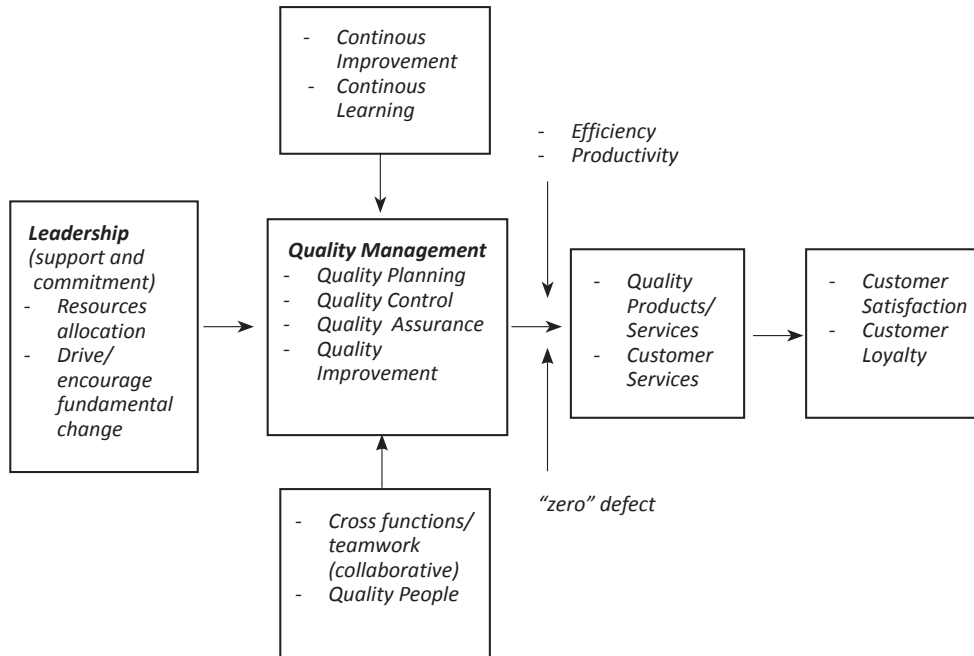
- Continous Improvement
- Continous Learning

- Efficiency
- Productivity

Leadership (support and commitment)
- Resources allocation
- Drive/ encourage fundamental change

Quality Management
- Quality Planning
- Quality Control
- Quality Assurance
- Quality Improvement

- Quality Products/ Services
- Customer Services

- Customer Satisfaction
- Customer Loyalty

"zero" defect

- Cross functions/ teamwork (collaborative)
- Quality People